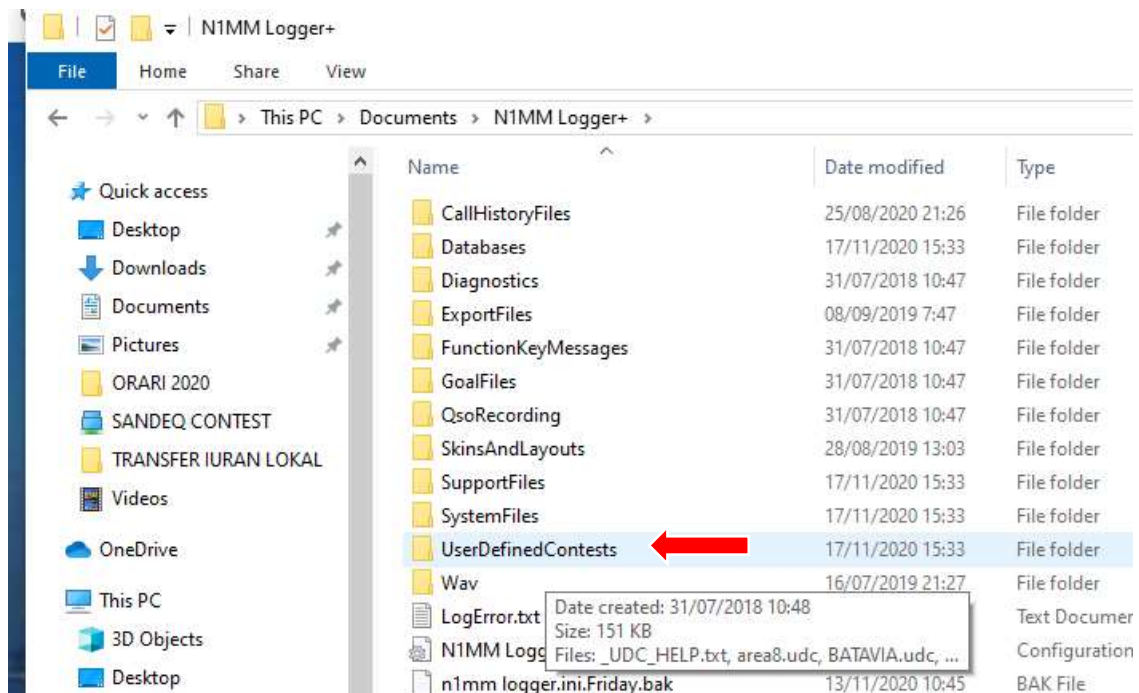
N1MM Logger+

File Home Share View

This PC > Documents > N1MM Logger+ >

Quick access
Desktop
Downloads
Documents
Pictures
ORARI 2020
SANDEQ CONTEST
TRANSFER IURAN LOKAL
Videos
OneDrive
This PC
3D Objects
Desktop

| Name | Date modified | Type |
|---|---|---|
| CallHistoryFiles | 25/08/2020 21:26 | File folder |
| Databases | 17/11/2020 15:33 | File folder |
| Diagnostics | 31/07/2018 10:47 | File folder |
| ExportFiles | 08/09/2019 7:47 | File folder |
| FunctionKeyMessages | 31/07/2018 10:47 | File folder |
| GoalFiles | 31/07/2018 10:47 | File folder |
| QsoRecording | 31/07/2018 10:47 | File folder |
| SkinsAndLayouts | 28/08/2019 13:03 | File folder |
| SupportFiles | 17/11/2020 15:33 | File folder |
| SystemFiles | 17/11/2020 15:33 | File folder |
| UserDefinedContests | 17/11/2020 15:33 | File folder |
| Wav | 16/07/2019 21:27 | File folder |
| LogError.txt | | Text Documen |
| N1MM Logg | | Configuration |
| n1mm logger.ini.Friday.bak | 13/11/2020 10:45 | BAK File |

Date created: 31/07/2018 10:48
Size: 151 KB
Files: _UDC_HELP.txt, area8.udc, BATAVIA.udc, ...